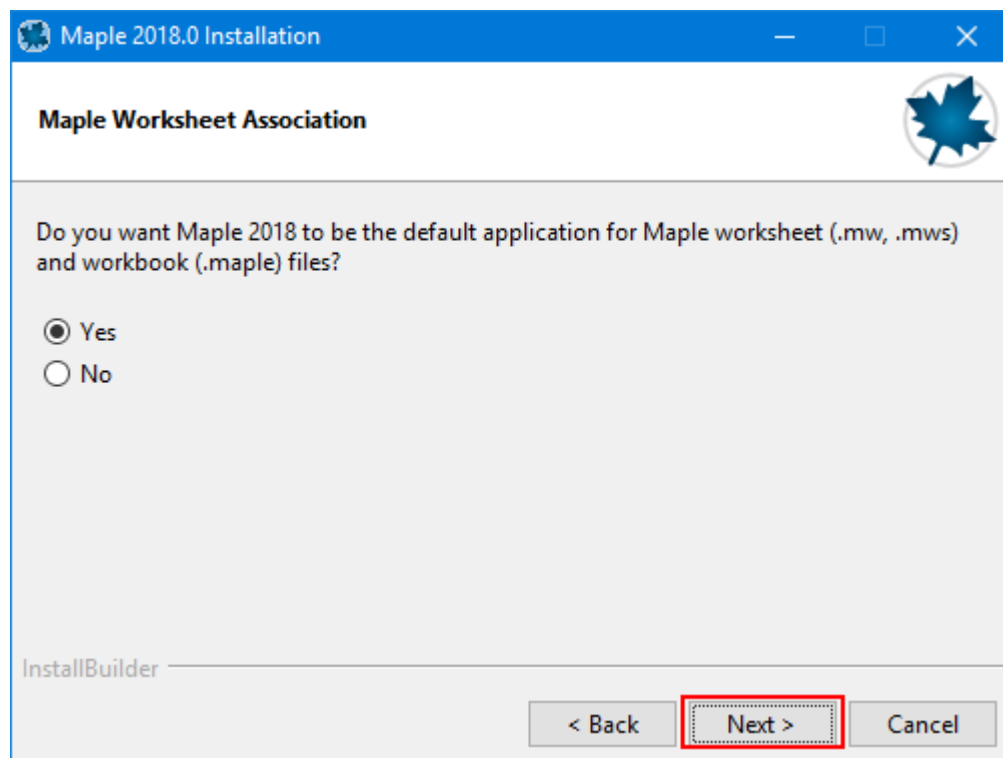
Maple 2018.0 Installation

Maple Worksheet Association

Do you want Maple 2018 to be the default application for Maple worksheet (.mw, .mws) and workbook (.maple) files?

Yes
No

InstallBuilder

< Back
Next >
Cancel